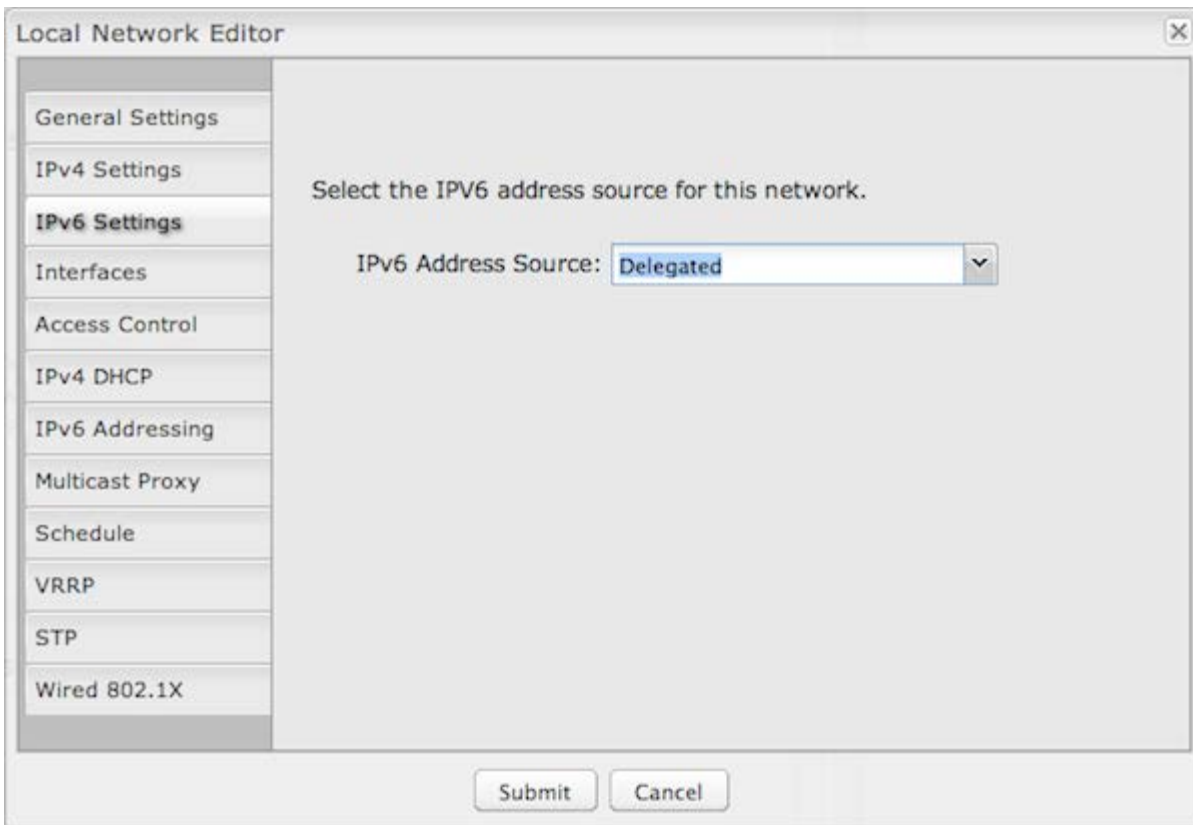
Local Network Editor

General Settings
IPv4 Settings
IPv6 Settings
Interfaces
Access Control
IPv4 DHCP
IPv6 Addressing
Multicast Proxy
Schedule
VRRP
STP
Wired 802.1X

Select the IPV6 address source for this network.

IPv6 Address Source: Delegated

Submit
Cancel